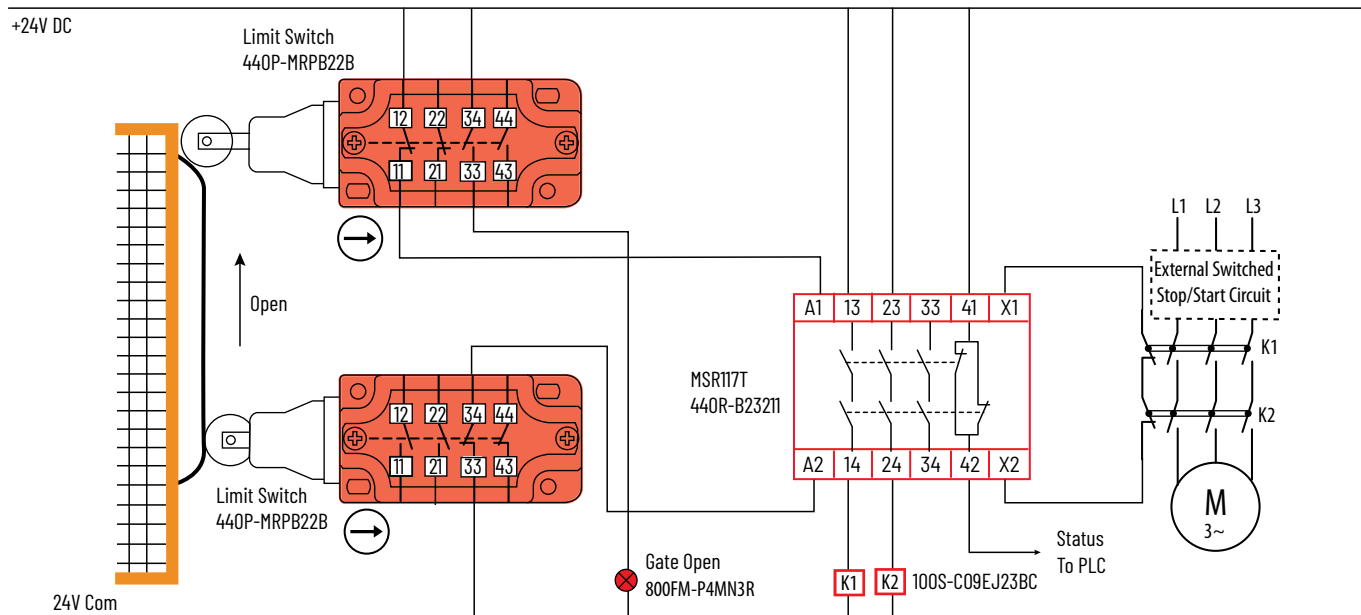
+24V DC

Limit Switch
440P-MRPB22B

12 22 34 44
11 21 33 43

Open

12 22 34 44
11 21 33 43

Limit Switch
440P-MRPB22B

24V Com

Gate Open
800FM-P4MN3R

MSR117T
440R-B23211

A1 13 23 33 41 X1
A2 14 24 34 42 X2

K1 K2 100S-C09EJ23BC

Status
To PLC

L1 L2 L3

External Switched
Stop/Start Circuit

K1

K2

M
3~